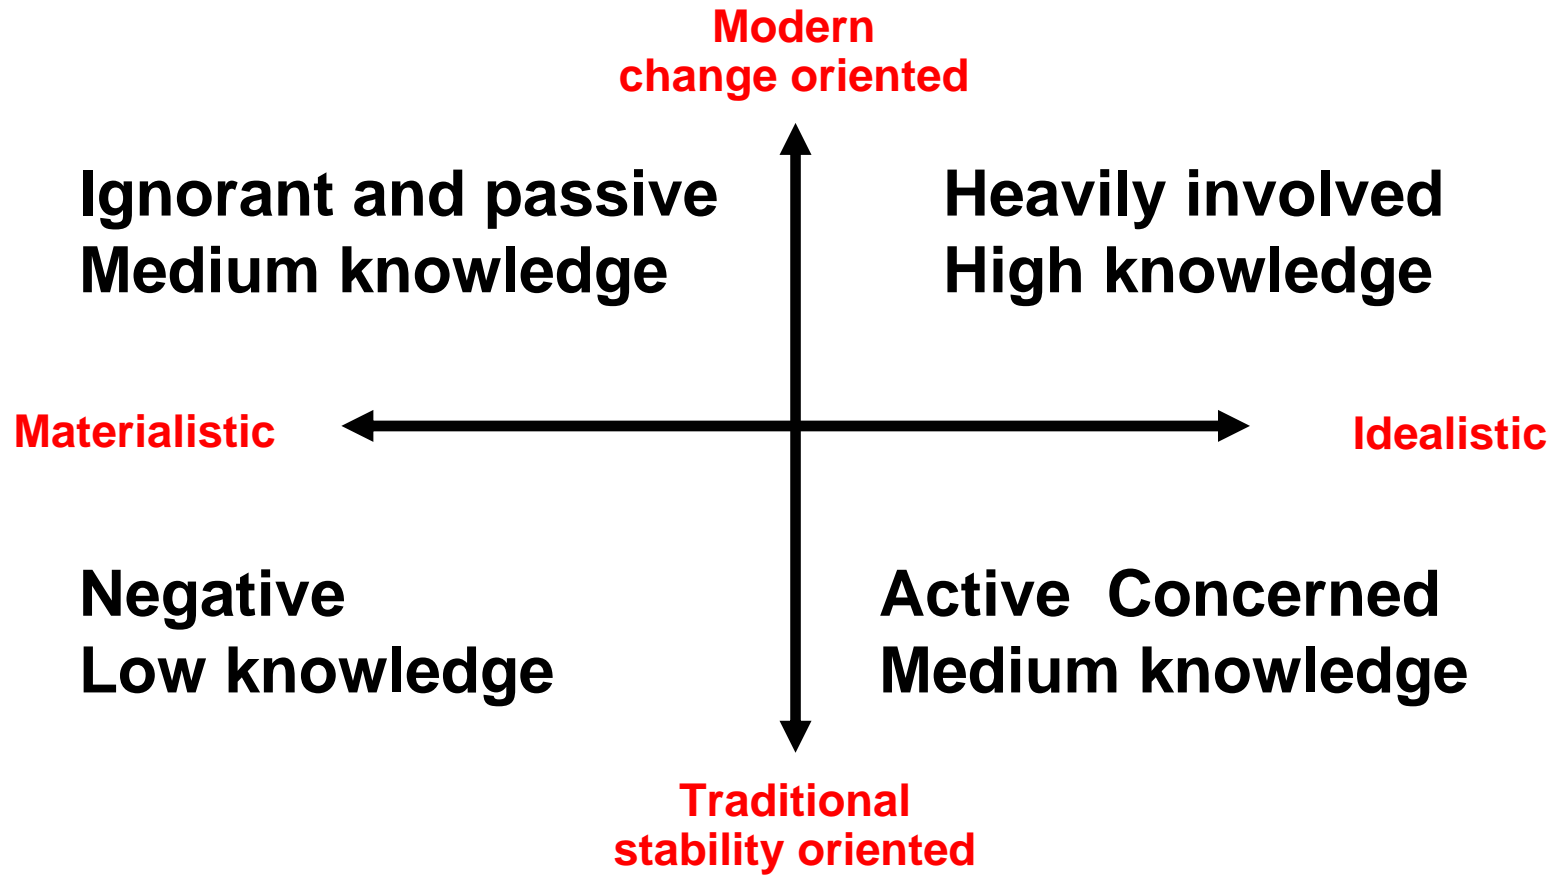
Modern
change oriented

Ignorant and passive
Medium knowledge

Heavily involved
High knowledge

Materialistic

Idealistic

Negative
Low knowledge

Active Concerned
Medium knowledge

Traditional
stability oriented